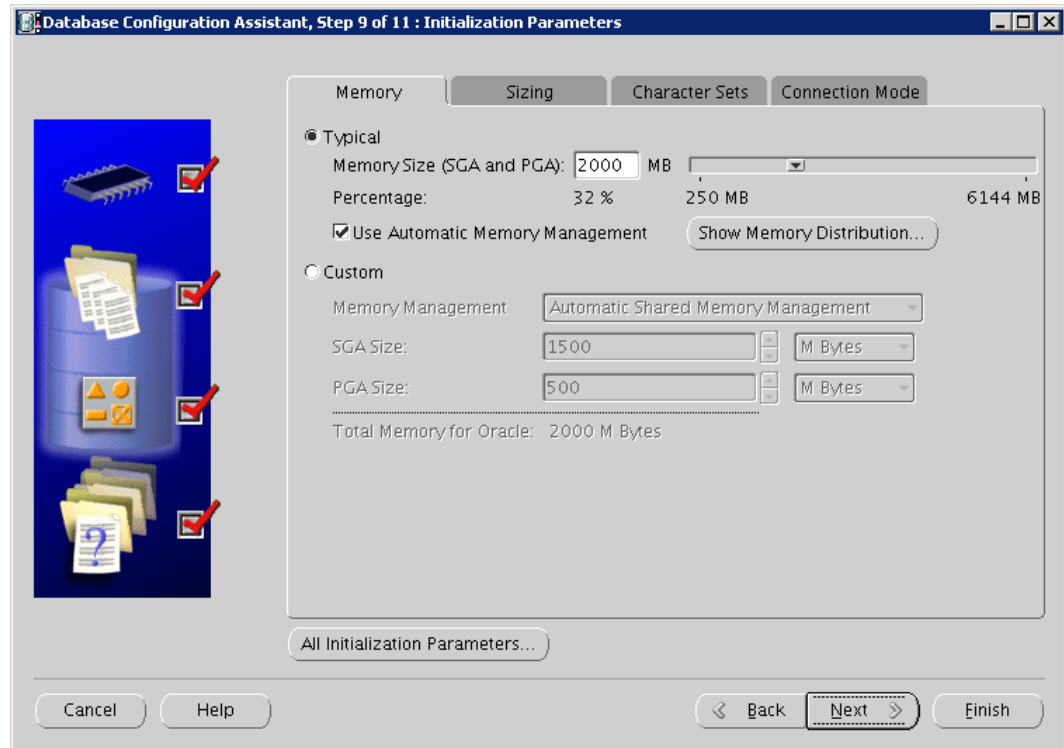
Database Configuration Assistant, Step 9 of 11 : Initialization Parameters

Memory | Sizing | Character Sets | Connection Mode

Typical

Memory Size (SGA and PGA): 2000 MB

Percentage: 32 % 250 MB 6144 MB

Use Automatic Memory Management

Show Memory Distribution...

Custom

Memory Management: Automatic Shared Memory Management

SGA Size: 1500 M Bytes

PGA Size: 500 M Bytes

Total Memory for Oracle: 2000 M Bytes

All Initialization Parameters...

Cancel

Help

Back

Next

Finish